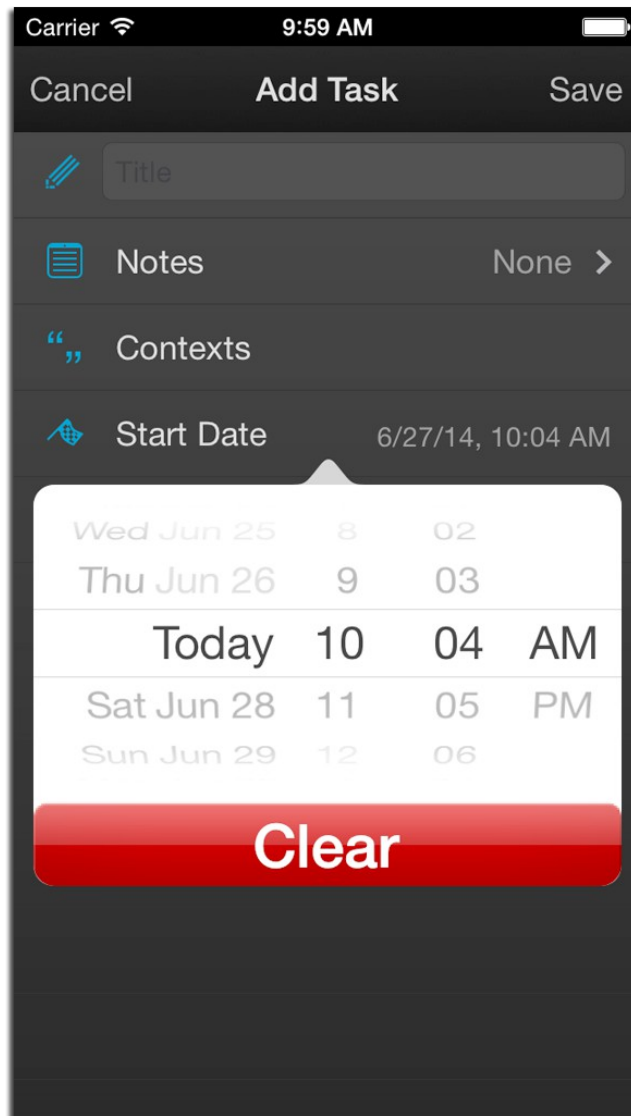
Carrier 9:59 AM

Cancel Add Task Save

Title

Notes None >

Contexts

Start Date 6/27/14, 10:04 AM

| Wed Jun 25 | 8 | 02 | |
|---|---|---|---|
| Thu Jun 26 | 9 | 03 | |
| Today | 10 | 04 | AM |
| Sat Jun 28 | 11 | 05 | PM |
| Sun Jun 29 | 12 | 06 | |

Clear